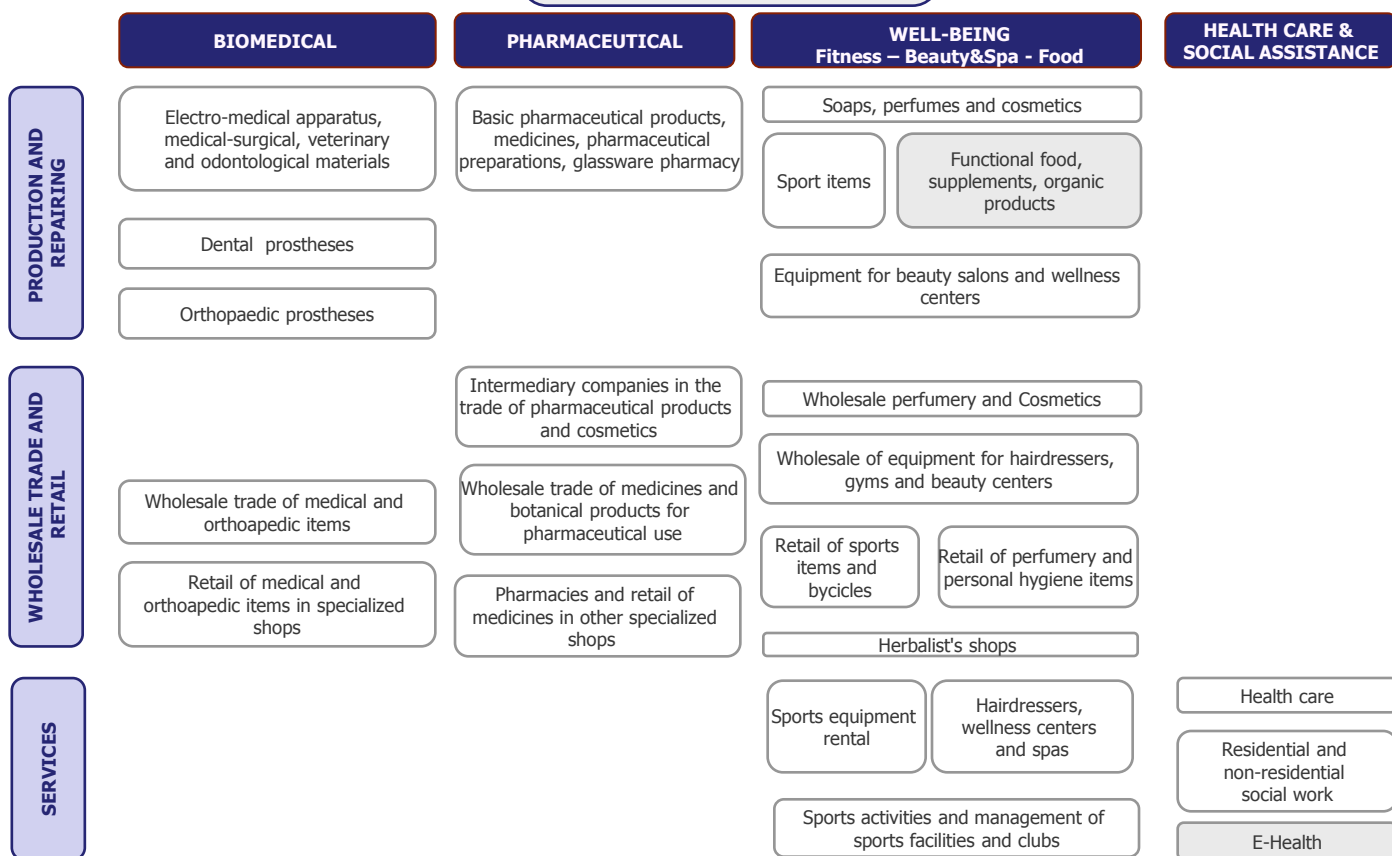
| | BIOMEDICAL | PHARMACEUTICAL | WELL-BEING Fitness – Beauty&Spa - Food | HEALTH CARE & SOCIAL ASSISTANCE |
|---|---|---|---|---|
| PRODUCTION AND REPAIRING | Electro-medical apparatus, medical-surgical, veterinary and odontological materials; Dental prostheses; Orthopaedic prostheses | Basic pharmaceutical products, medicines, pharmaceutical preparations, glassware pharmacy | Soaps, perfumes and cosmetics; Sport items; Functional food, supplements, organic products; Equipment for beauty salons and wellness centers | |
| WHOLESALE TRADE AND RETAIL | Wholesale trade of medical and orthoapedic items; Retail of medical and orthoapedic items in specialized shops | Intermediary companies in the trade of pharmaceutical products and cosmetics; Wholesale trade of medicines and botanical products for pharmaceutical use; Pharmacies and retail of medicines in other specialized shops | Wholesale perfumery and Cosmetics; Wholesale of equipment for hairdressers, gyms and beauty centers; Retail of sports items and bycicles; Retail of perfumery and personal hygiene items; Herbalist's shops | |
| SERVICES | | | Sports equipment rental; Hairdressers, wellness centers and spas; Sports activities and management of sports facilities and clubs | Health care; Residential and non-residential social work; E-Health |